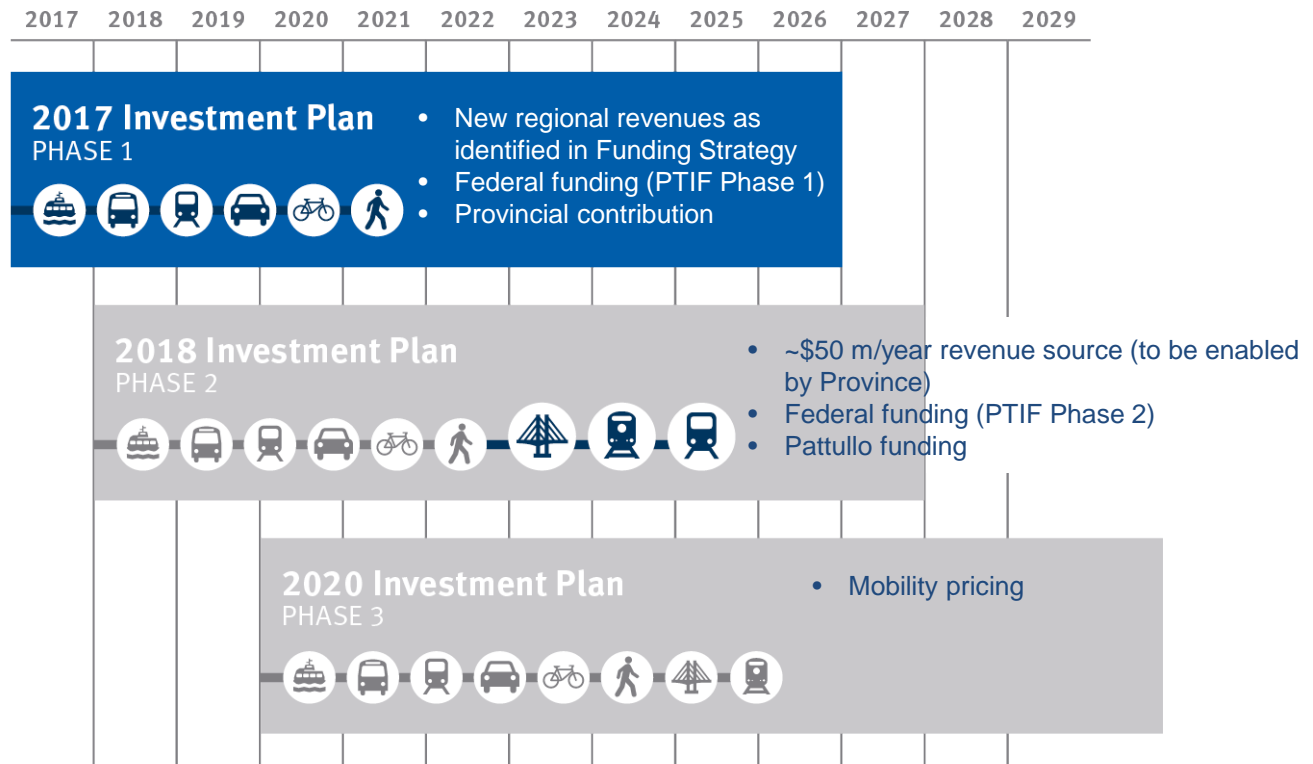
2017 2018 2019 2020 2021 2022 2023 2024 2025 2026 2027 2028 2029

2017 Investment Plan
PHASE 1

- New regional revenues as identified in Funding Strategy
- Federal funding (PTIF Phase 1)
- Provincial contribution

2018 Investment Plan
PHASE 2

- ~\$50 m/year revenue source (to be enabled by Province)
- Federal funding (PTIF Phase 2)
- Pattullo funding

2020 Investment Plan
PHASE 3

- Mobility pricing